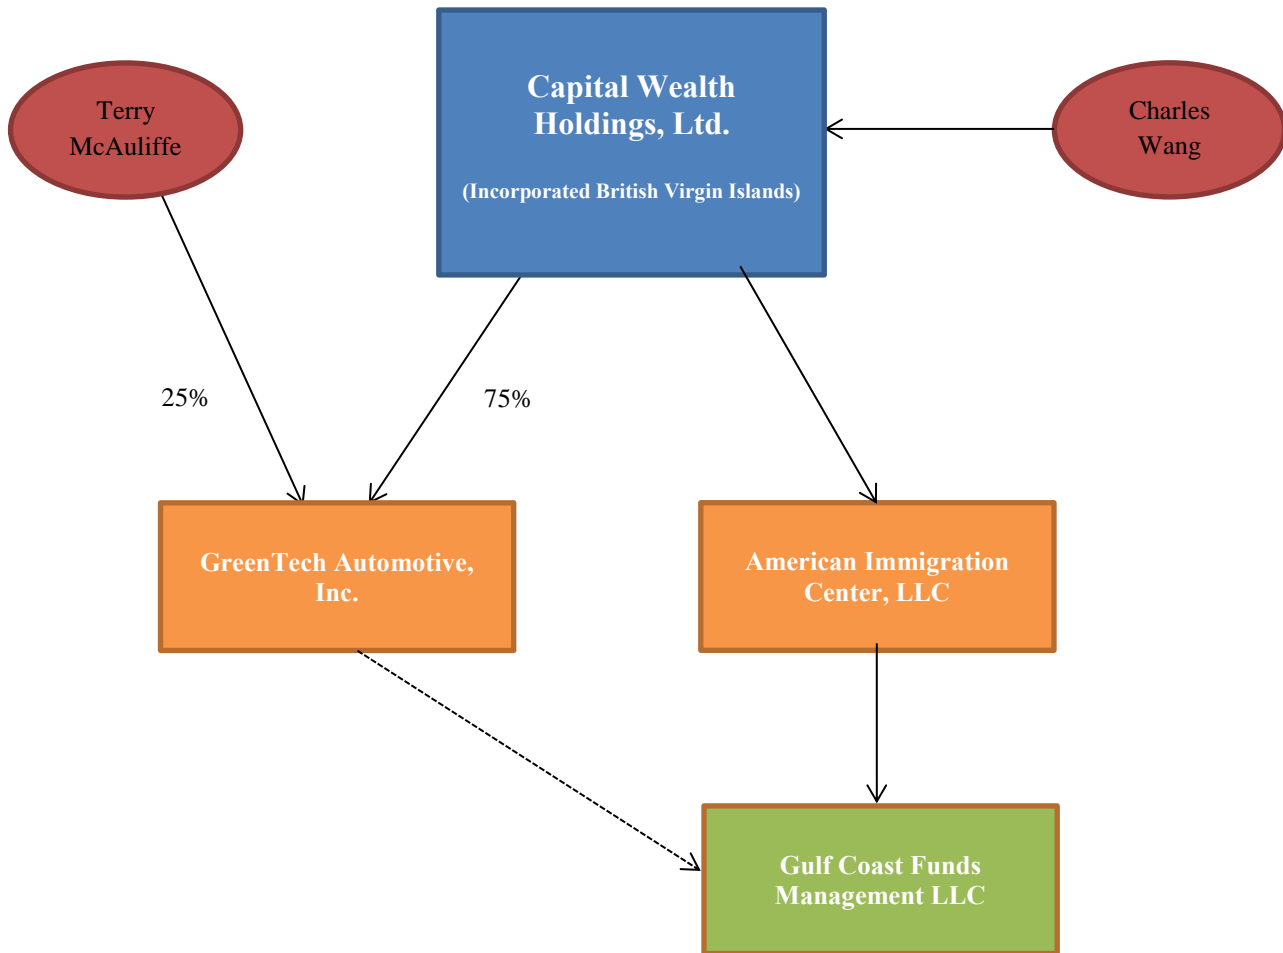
Terry McAuliffe

Capital Wealth Holdings, Ltd.

(Incorporated British Virgin Islands)

Charles Wang

25%

75%

GreenTech Automotive, Inc.

American Immigration Center, LLC

Gulf Coast Funds Management LLC